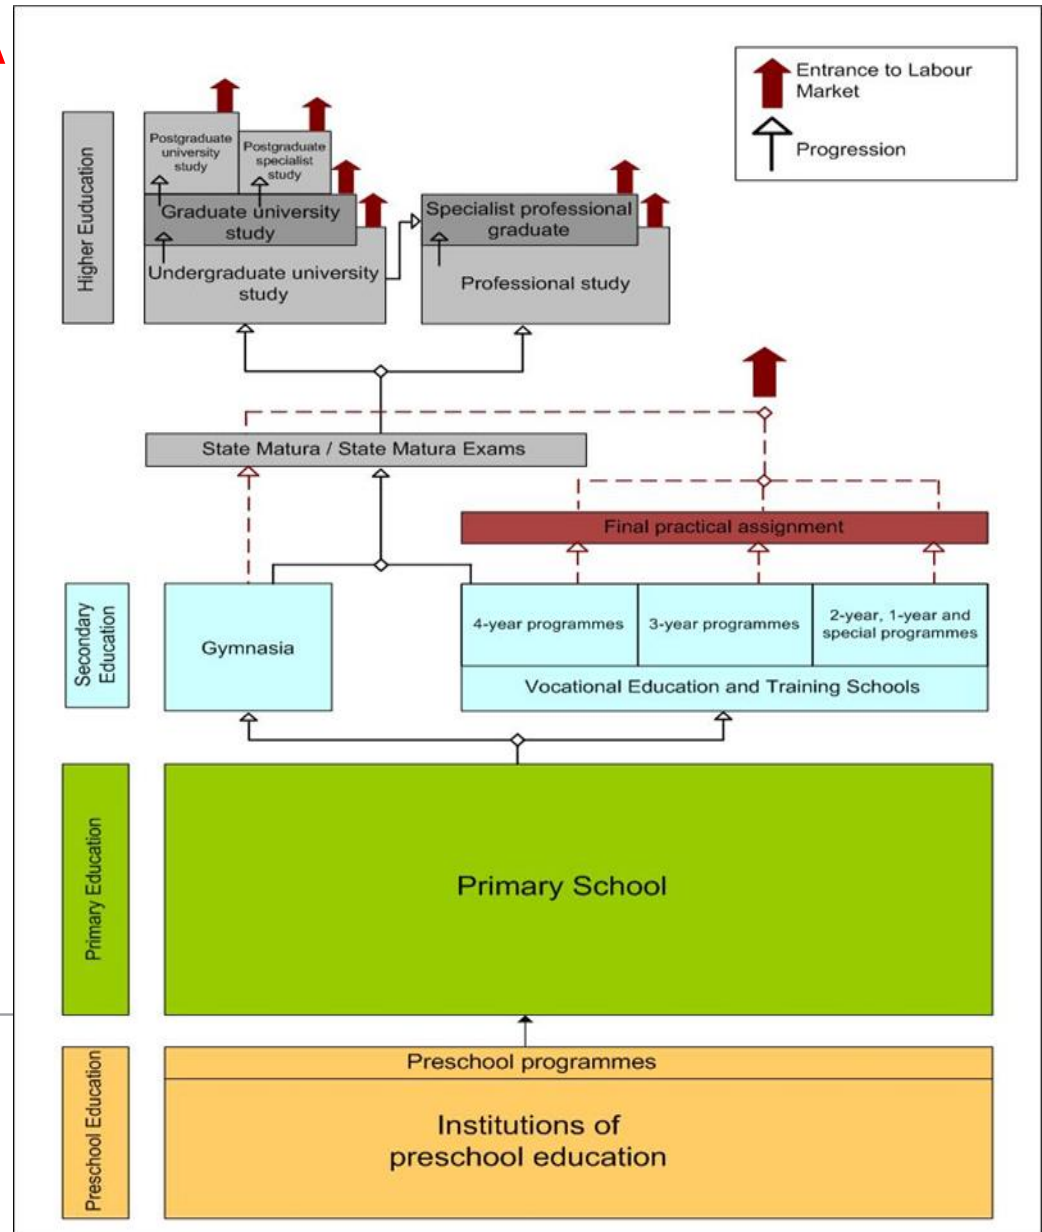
Entrance to Labour Market

Progression

Higher Euducation

Postgraduate university study

Postgraduate specialist study

Graduate university study

Undergraduate university study

Specialist professional graduate

Professional study

State Matura / State Matura Exams

Final practical assignment

Secondary Education

Gymnasia

4-year programmes

3-year programmes

2-year, 1-year and special programmes

Vocational Education and Training Schools

Primary Education

Primary School

Preschool Education

Preschool programmes

Institutions of preschool education